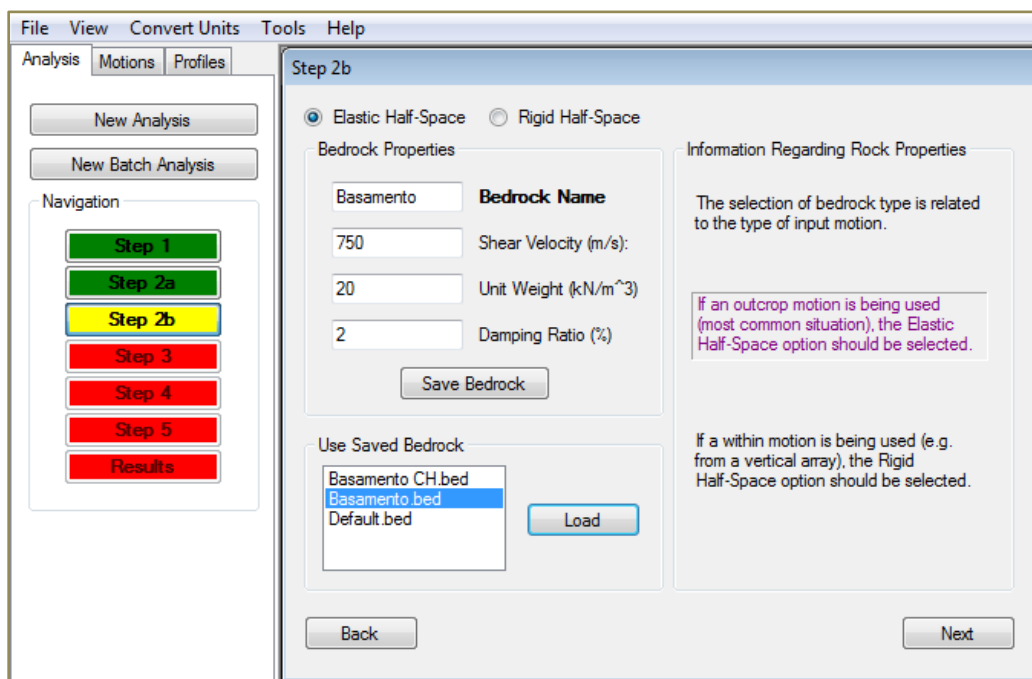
File View Convert Units Tools Help

Analysis Motions Profiles

New Analysis

New Batch Analysis

Navigation

Step 1

Step 2a

Step 2b

Step 3

Step 4

Step 5

Results

Step 2b

Elastic Half-Space Rigid Half-Space

Bedrock Properties

Basamento **Bedrock Name**

750 Shear Velocity (m/s):

20 Unit Weight (kN/m^3)

2 Damping Ratio (%)

Save Bedrock

Use Saved Bedrock

Basamento CH.bed
Basamento.bed
Default.bed

Load

Information Regarding Rock Properties

The selection of bedrock type is related to the type of input motion.

If an outcrop motion is being used (most common situation), the Elastic Half-Space option should be selected.

If a within motion is being used (e.g. from a vertical array), the Rigid Half-Space option should be selected.

Back

Next